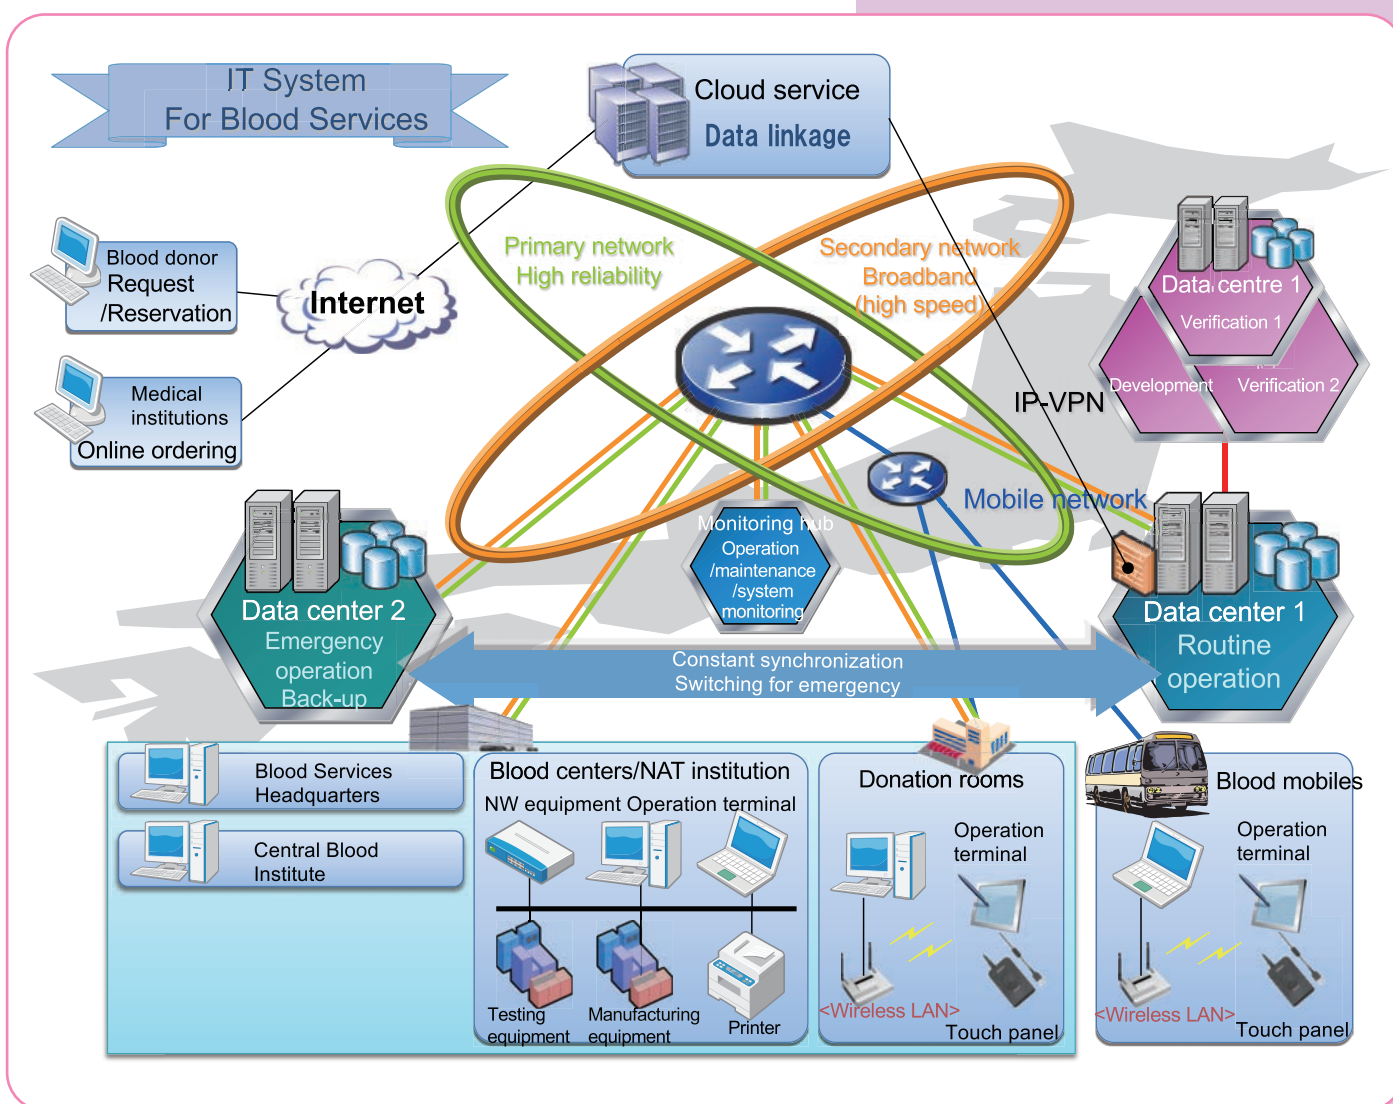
IT System
For Blood Services

Cloud service
Data linkage

Blood donor
Request
/Reservation

Internet

Medical
institutions
Online ordering

Primary network
High reliability

Secondary network
Broadband
(high speed)

Data centre 1
Verification 1
Development
Verification 2

IP-VPN

Mobile network

Monitoring hub
Operation
/maintenance
/system
monitoring

Data center 2
Emergency
operation
Back-up

Data center 1
Routine
operation

Constant synchronization
Switching for emergency

Blood Services
Headquarters

Central Blood
Institute

Blood centers/NAT institution
NW equipment Operation terminal
Testing
equipment
Manufacturing
equipment
Printer

Donation rooms
Operation
terminal
<Wireless LAN>
Touch panel

Blood mobiles
Operation
terminal
<Wireless LAN>
Touch panel